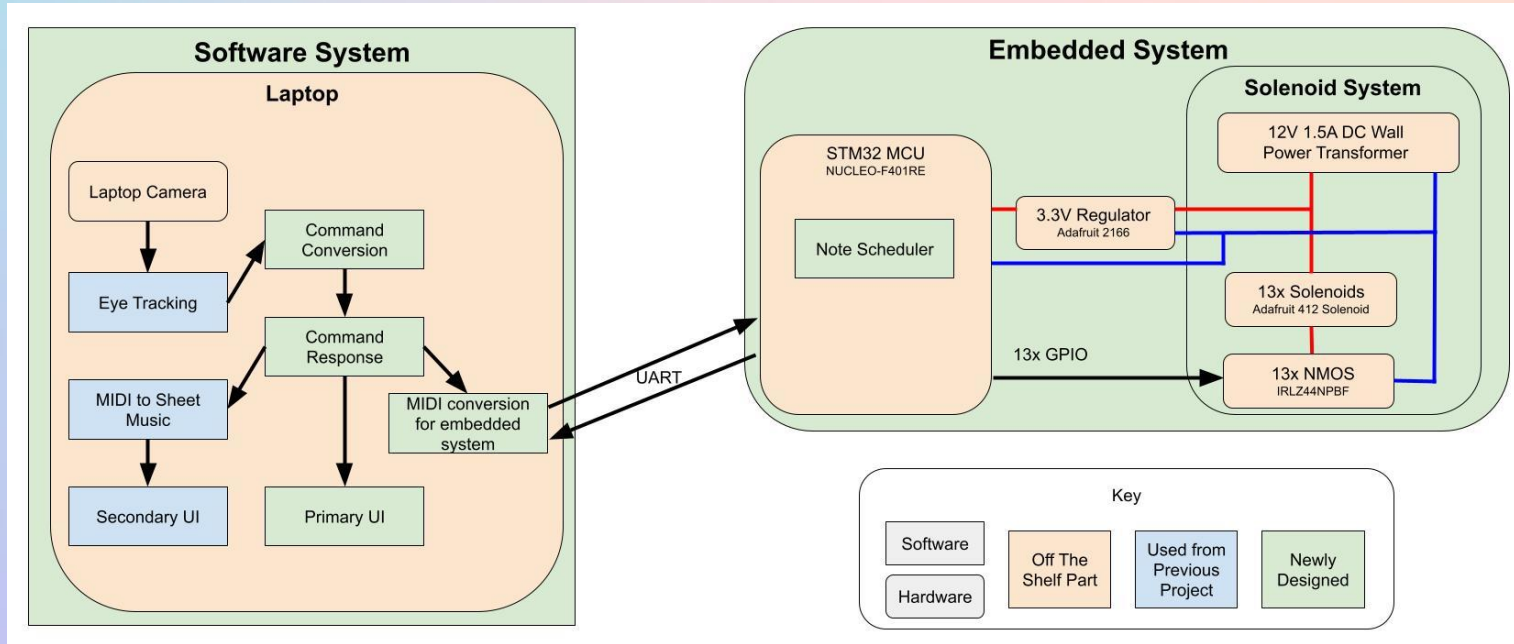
Software System

Laptop

Laptop Camera

Eye Tracking

Command Conversion

Command Response

MIDI to Sheet Music

MIDI conversion for embedded system

Secondary UI

Primary UI

UART

Embedded System

STM32 MCU
NUCLEO-F401RE

Note Scheduler

3.3V Regulator
Adafruit 2166

13x GPIO

Solenoid System

12V 1.5A DC Wall Power Transformer

13x Solenoids
Adafruit 412 Solenoid

13x NMOS
IRLZ44NPBF

Key

Software

Hardware

Off The Shelf Part

Used from Previous Project

Newly Designed